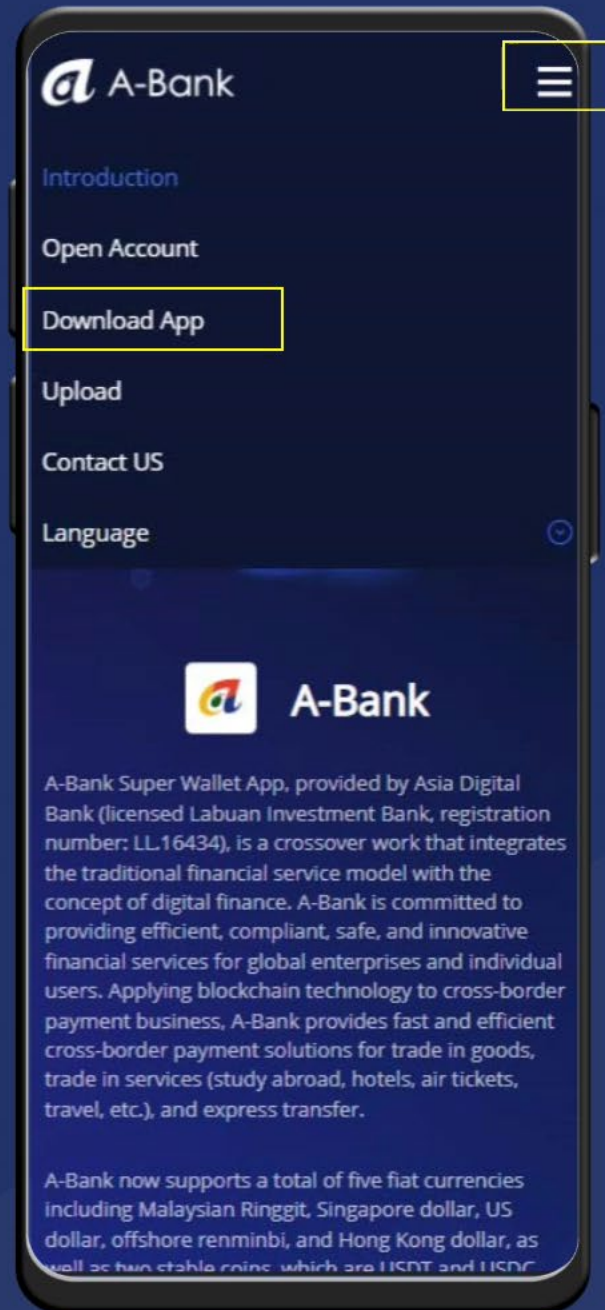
A-Bank

Introduction

Open Account

Download App

Upload

Contact US

Language

A-Bank

A-Bank Super Wallet App, provided by Asia Digital Bank (licensed Labuan Investment Bank, registration number: LL.16434), is a crossover work that integrates the traditional financial service model with the concept of digital finance. A-Bank is committed to providing efficient, compliant, safe, and innovative financial services for global enterprises and individual users. Applying blockchain technology to cross-border payment business, A-Bank provides fast and efficient cross-border payment solutions for trade in goods, trade in services (study abroad, hotels, air tickets, travel, etc.), and express transfer.

A-Bank now supports a total of five fiat currencies including Malaysian Ringgit, Singapore dollar, US dollar, offshore renminbi, and Hong Kong dollar, as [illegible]